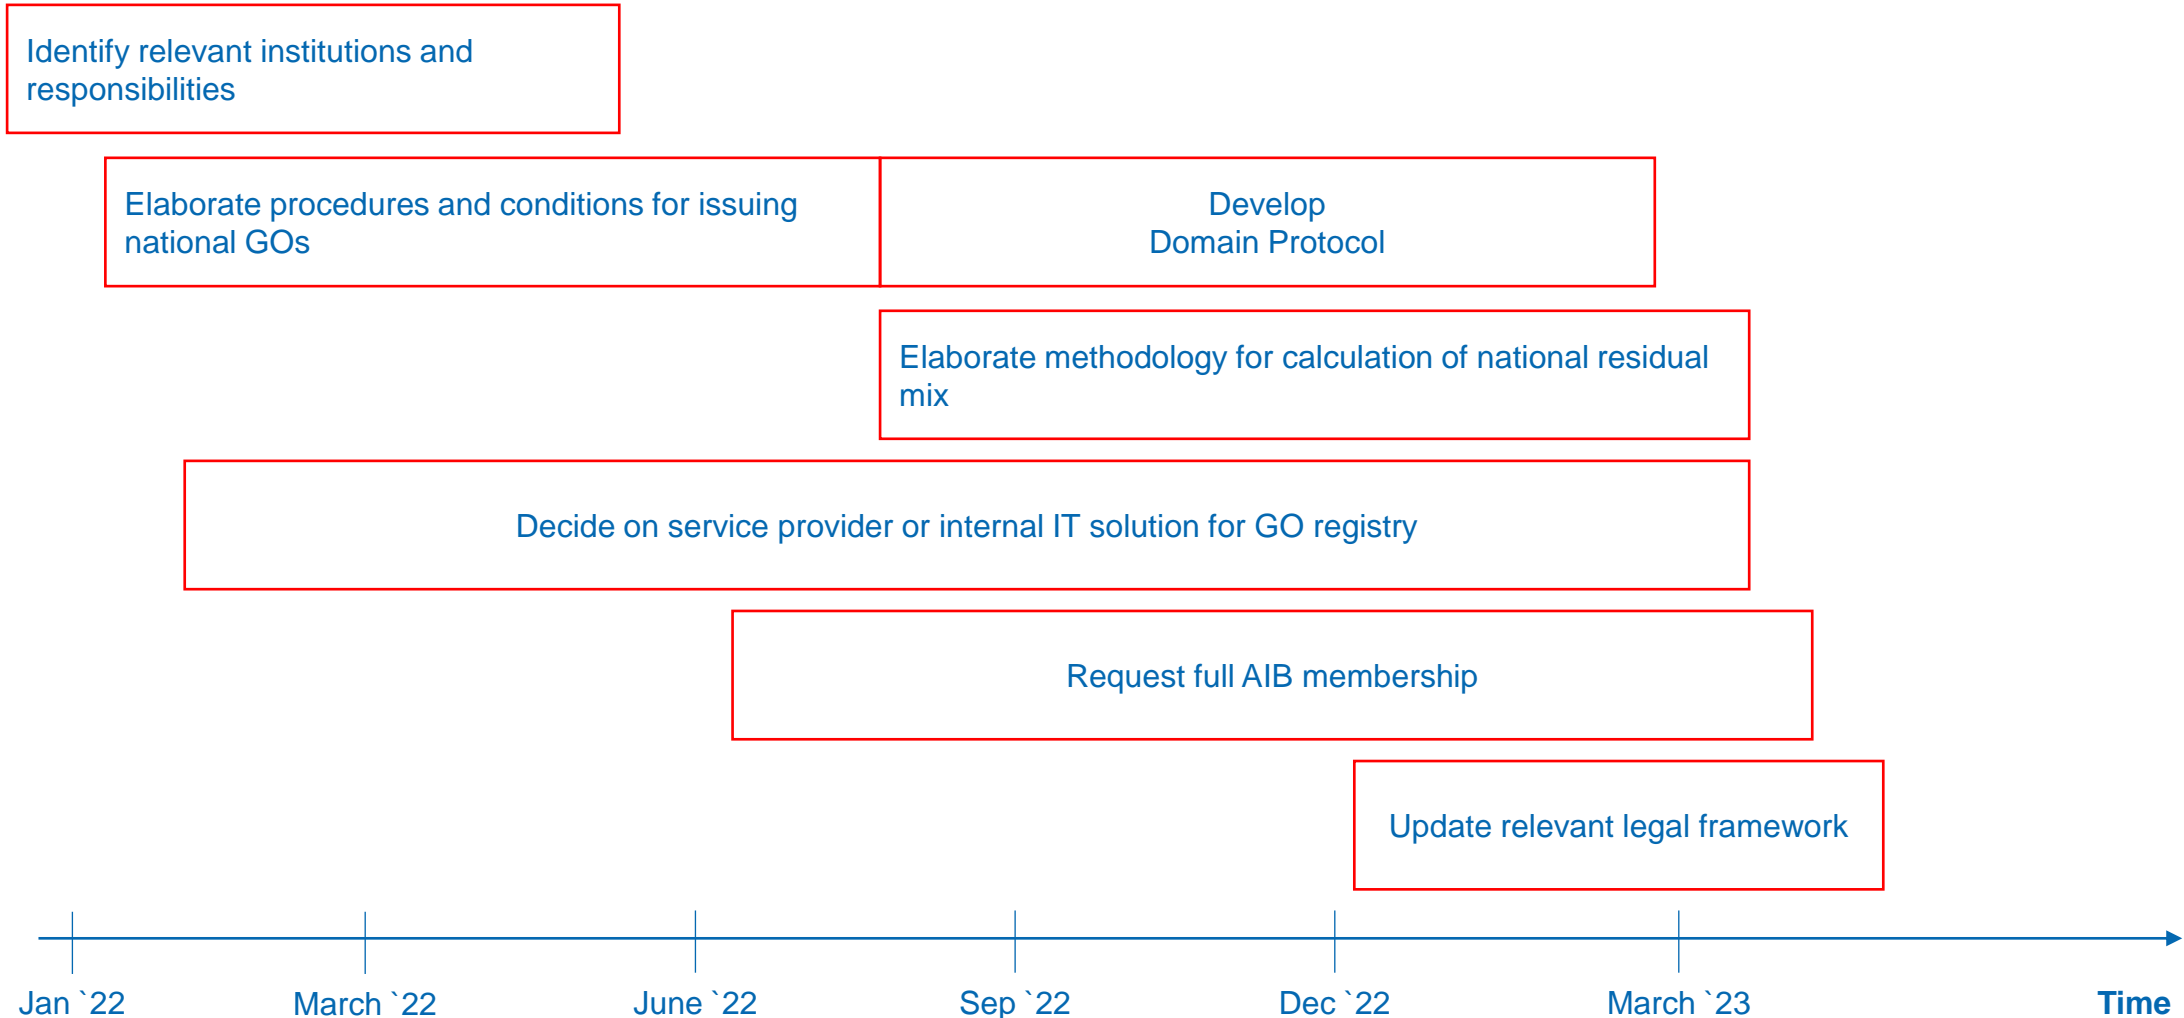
Identify relevant institutions and responsibilities

Elaborate procedures and conditions for issuing national GOs

Develop
Domain Protocol

Elaborate methodology for calculation of national residual mix

Decide on service provider or internal IT solution for GO registry

Request full AIB membership

Update relevant legal framework

Jan `22
March `22
June `22
Sep `22
Dec `22
March `23
Time